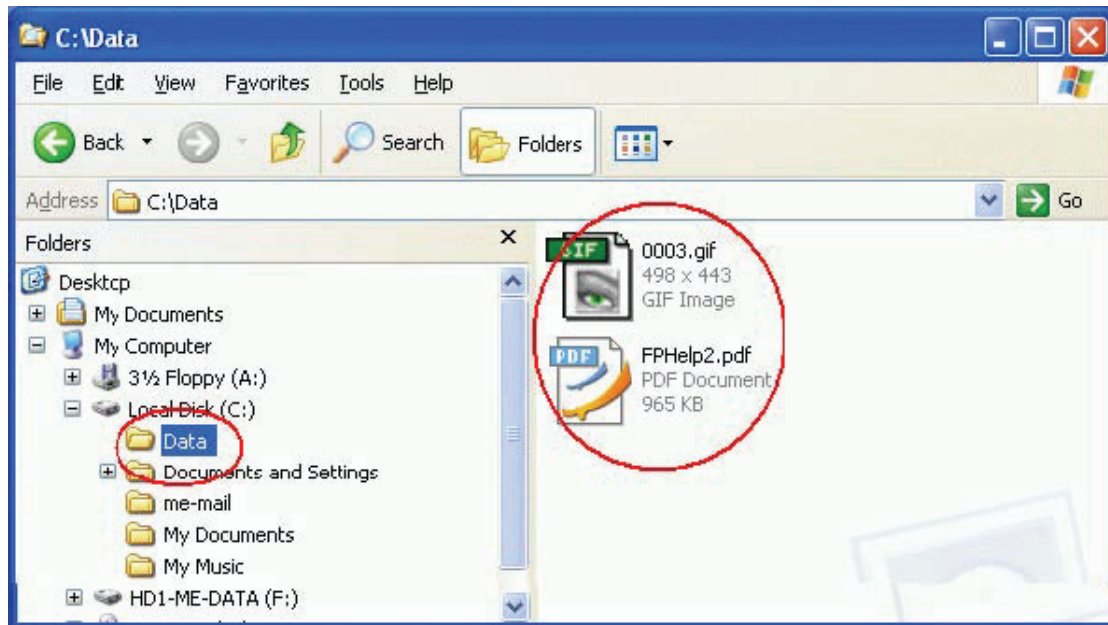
C:\Data

File Edit View Favorites Tools Help

Back Search Folders

Address C:\Data Go

Folders ×

Desktop
My Documents
My Computer
3½ Floppy (A:)
Local Disk (C:)
Data
Documents and Settings
me-mail
My Documents
My Music
HD1-ME-DATA (F:)

GIF 0003.gif
498 x 443
GIF Image

PDF FPHelp2.pdf
PDF Document
965 KB